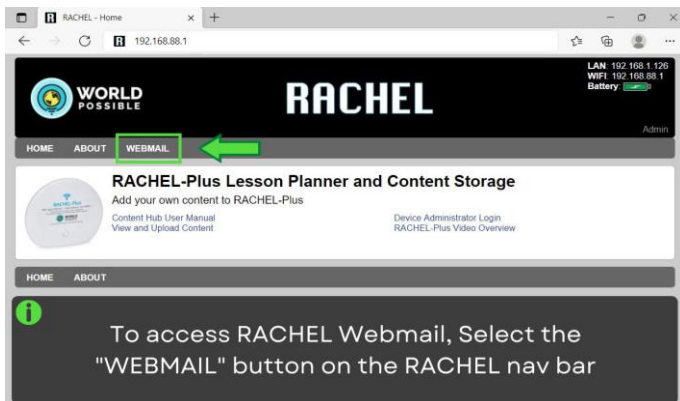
RACHEL - Home
×
+
192.168.88.1

WORLD POSSIBLE
RACHEL
LAN: 192.168.1.126
WIFI: 192.168.88.1
Battery:
Admin

HOME ABOUT WEBMAIL

RACHEL-Plus Lesson Planner and Content Storage
Add your own content to RACHEL-Plus
Content Hub User Manual
View and Upload Content
Device Administrator Login
RACHEL-Plus Video Overview

HOME ABOUT

To access RACHEL Webmail, Select the "WEBMAIL" button on the RACHEL nav bar